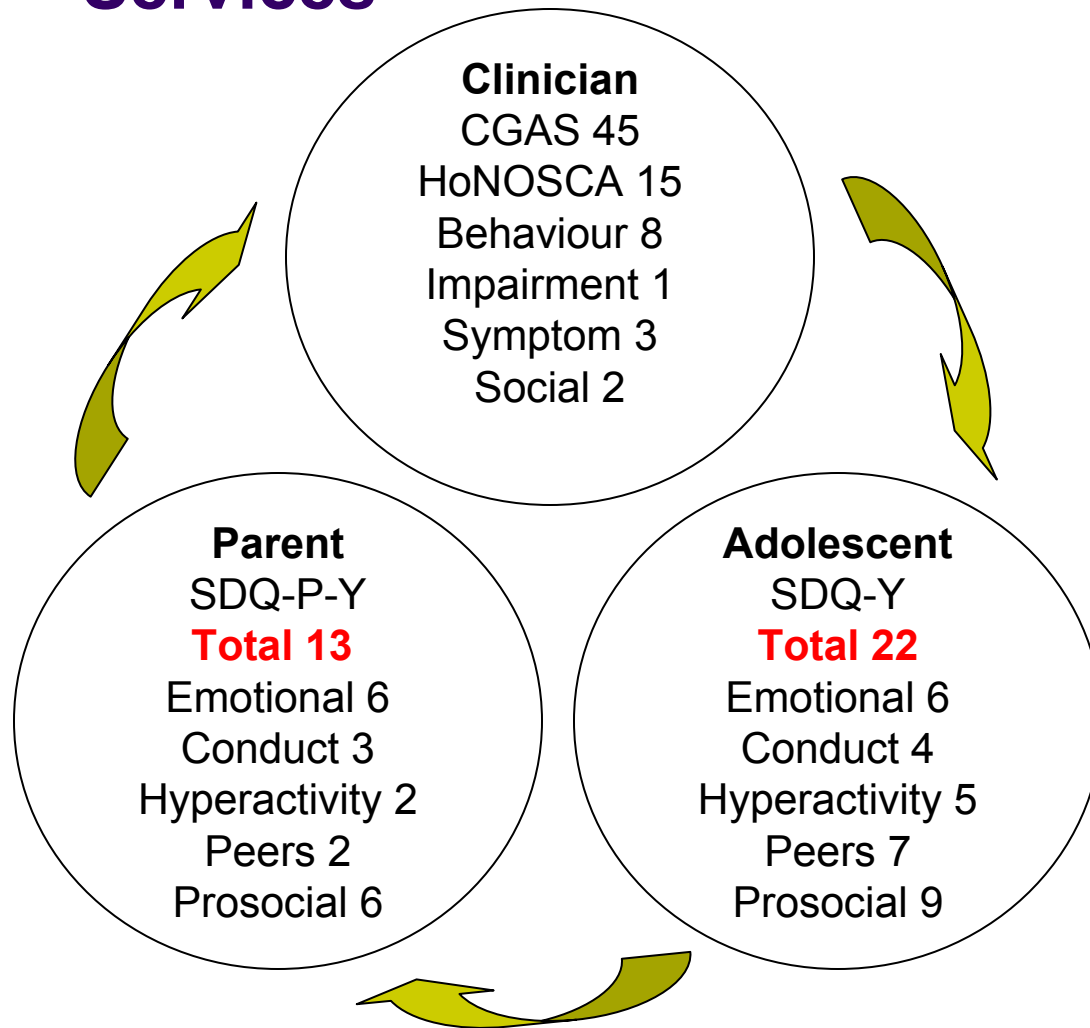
Services

Clinician
CGAS 45
HoNOSCA 15
Behaviour 8
Impairment 1
Symptom 3
Social 2

Parent
SDQ-P-Y
Total 13
Emotional 6
Conduct 3
Hyperactivity 2
Peers 2
Prosocial 6

Adolescent
SDQ-Y
Total 22
Emotional 6
Conduct 4
Hyperactivity 5
Peers 7
Prosocial 9